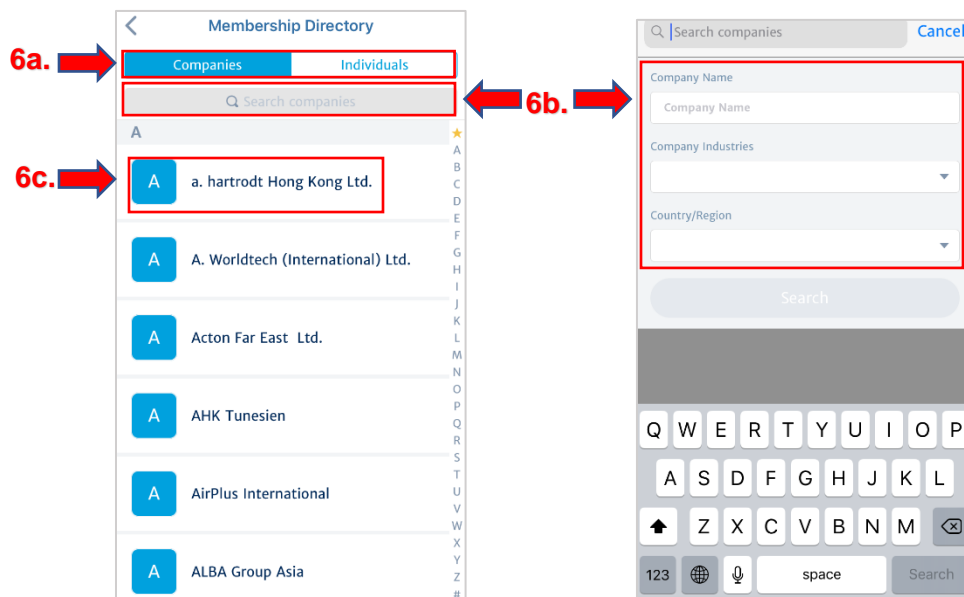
Membership Directory

6a.

Companies | Individuals

Search companies

6b.

A

6c.

A a. hartrodt Hong Kong Ltd.

A A. Worldtech (International) Ltd.

A Acton Far East Ltd.

A AHK Tunesien

A AirPlus International

A ALBA Group Asia

★ A B C D E F G H I J K L M N O P Q R S T U V W X Y Z #

Search companies Cancel

Company Name

Company Name

Company Industries

Country/Region

Search

Q W E R T Y U I O P
A S D F G H J K L
Z X C V B N M
123 space Search